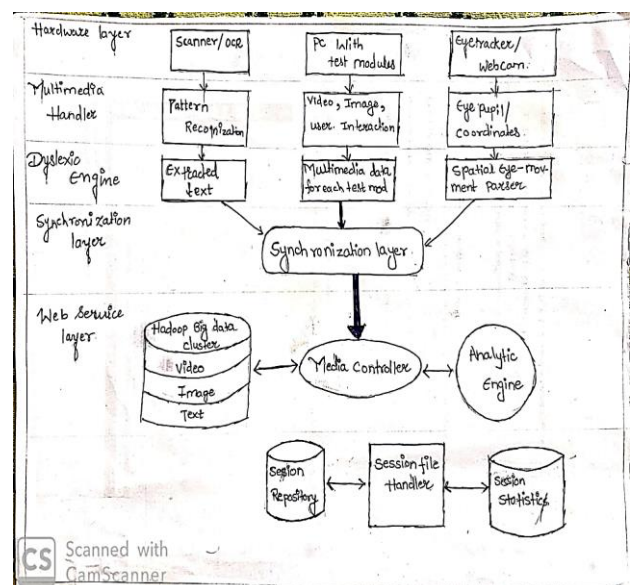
Hardware layer

Scanner/OCR

PC with test modules

Eyetracker/ Webcam.

Multimedia Handler

Pattern Recognization

Video, Image, user Interaction

Eye pupil/ coordinates.

Dyslexia Engine

Extracted text

Multimedia data for each test mod

Spatial eye-movement parser

Synchronization layer

Synchronization layer

Web Service layer

Hadoop Big data cluster

Video

Image

Text

Media Controller

Analytic Engine

Session Repository

Session file handler

Session Statistics

CS Scanned with CamScanner